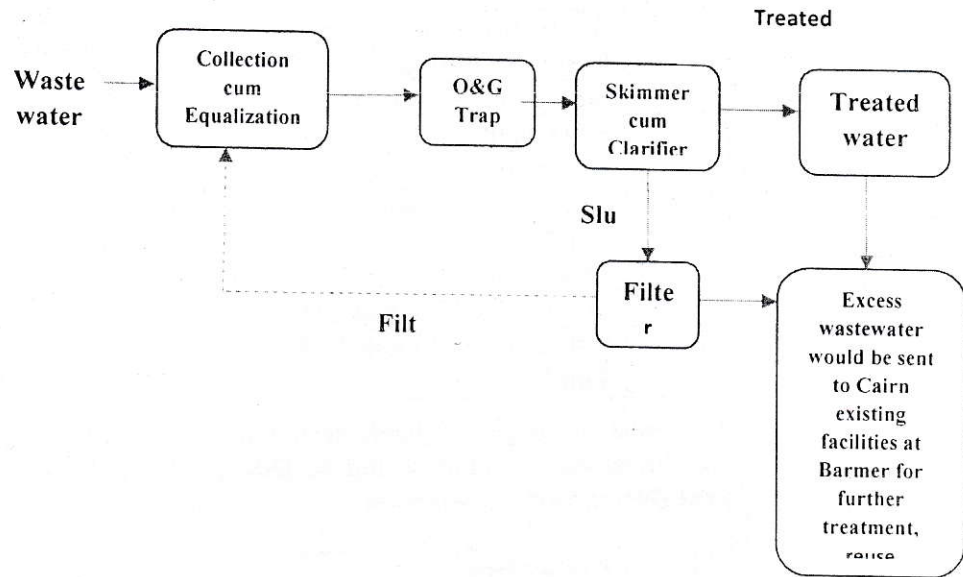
Treated

Waste water

Collection cum Equalization

O&G Trap

Skimmer cum Clarifier

Treated water

Slu

Filte r

Filt

Excess wastewater would be sent to Cairn existing facilities at Barmer for further treatment, reuse